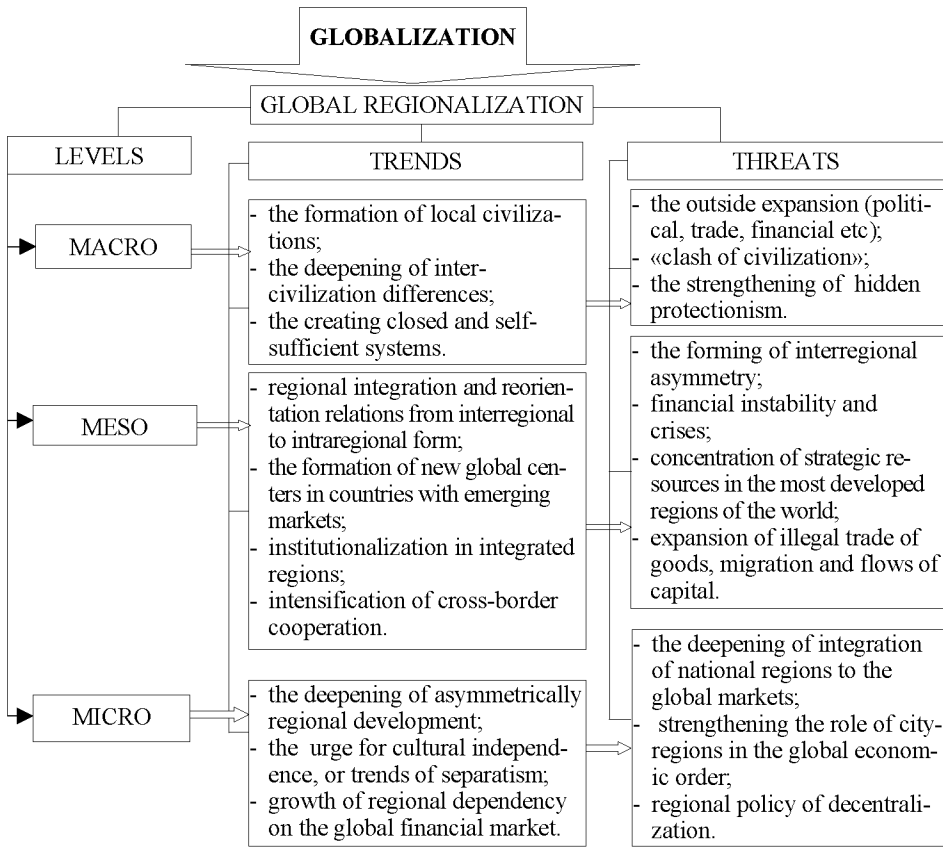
GLOBALIZATION

GLOBAL REGIONALIZATION

LEVELS

TRENDS

THREATS

MACRO

- the formation of local civilizations;
- the deepening of inter-civilization differences;
- the creating closed and self-sufficient systems.

- the outside expansion (political, trade, financial etc);
- «clash of civilization»;
- the strengthening of hidden protectionism.

MESO

- regional integration and reorientation relations from interregional to intraregional form;
- the formation of new global centers in countries with emerging markets;
- institutionalization in integrated regions;
- intensification of cross-border cooperation.

- the forming of interregional asymmetry;
- financial instability and crises;
- concentration of strategic resources in the most developed regions of the world;
- expansion of illegal trade of goods, migration and flows of capital.

MICRO

- the deepening of asymmetrically regional development;
- the urge for cultural independence, or trends of separatism;
- growth of regional dependency on the global financial market.

- the deepening of integration of national regions to the global markets;
- strengthening the role of city-regions in the global economic order;
- regional policy of decentralization.